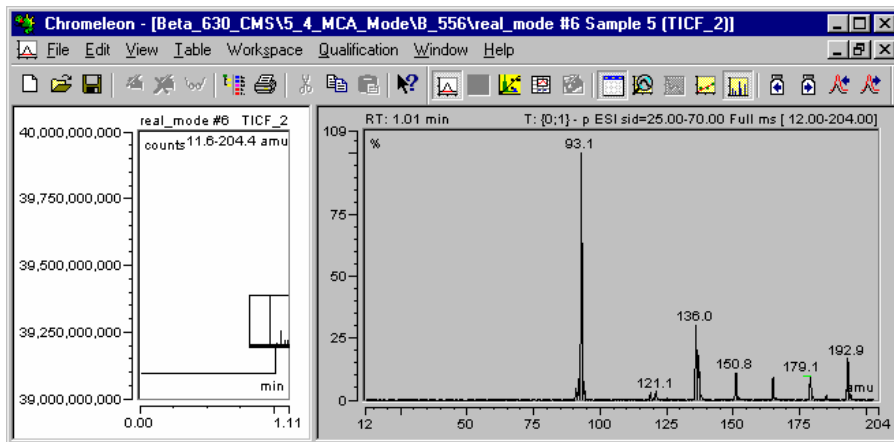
Chromeleon - [Beta_630_CMS\5_4_MCA_Mode\B_556\real_mode #6 Sample 5 (TICF_2)]

File Edit View Table Workspace Qualification Window Help

real_mode #6 TICF_2
counts 11.6-204.4 amu

40,000,000,000
39,750,000,000
39,500,000,000
39,250,000,000
39,000,000,000

min
0.00
1.11

RT: 1.01 min
T: {0;1} - p ESI sid=25.00-70.00 Full ms [ 12.00-204.00]

109
%
100
75
50
25
0

93.1
136.0
121.1
150.8
179.1
192.9
amu

12
50
75
100
125
150
175
204